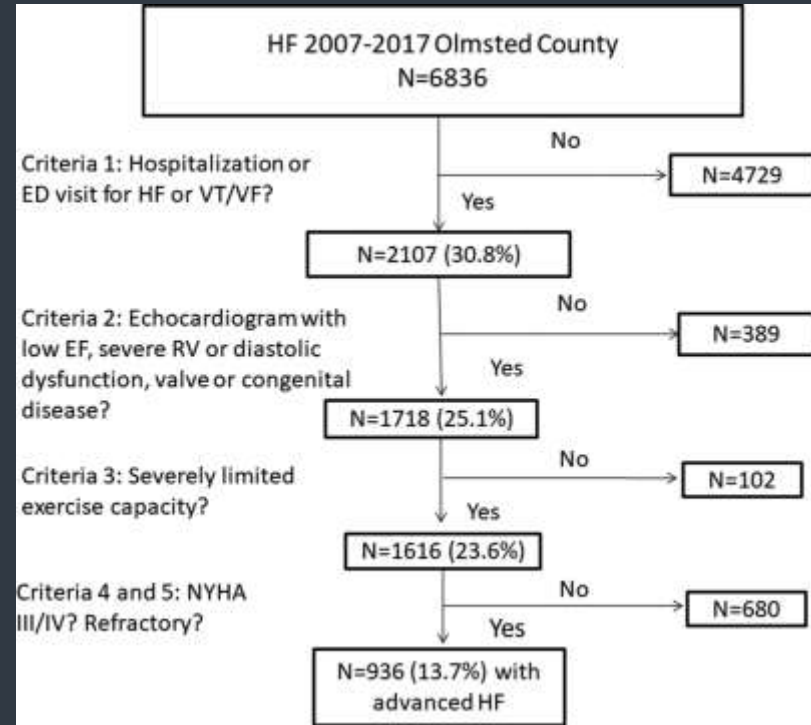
HF 2007-2017 Olmsted County
N=6836

Criteria 1: Hospitalization or ED visit for HF or VT/VF?

No

N=4729

Yes

N=2107 (30.8%)

Criteria 2: Echocardiogram with low EF, severe RV or diastolic dysfunction, valve or congenital disease?

No

N=389

Yes

N=1718 (25.1%)

Criteria 3: Severely limited exercise capacity?

No

N=102

Yes

N=1616 (23.6%)

Criteria 4 and 5: NYHA III/IV? Refractory?

No

N=680

Yes

N=936 (13.7%) with advanced HF